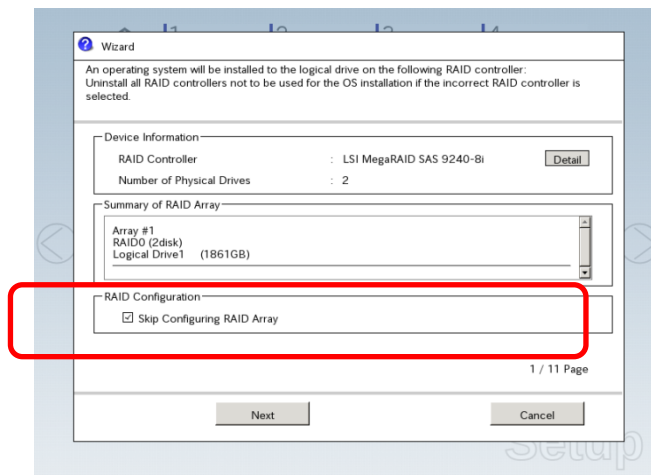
Wizard

An operating system will be installed to the logical drive on the following RAID controller:
Uninstall all RAID controllers not to be used for the OS installation if the incorrect RAID controller is selected.

Device Information
RAID Controller : LSI MegaRAID SAS 9240-8i
Detail
Number of Physical Drives : 2

Summary of RAID Array
Array #1
RAID0 (2disk)
Logical Drive1 (1861GB)

RAID Configuration
☑ Skip Configuring RAID Array

1 / 11 Page

Next
Cancel

Setup